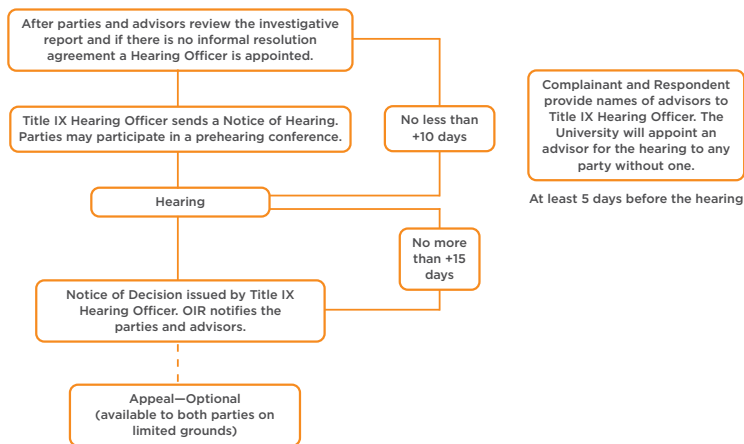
After parties and advisors review the investigative report and if there is no informal resolution agreement a Hearing Officer is appointed.

Title IX Hearing Officer sends a Notice of Hearing. Parties may participate in a prehearing conference.

No less than +10 days

Hearing

No more than +15 days

Notice of Decision issued by Title IX Hearing Officer. OIR notifies the parties and advisors.

Appeal—Optional (available to both parties on limited grounds)

Complainant and Respondent provide names of advisors to Title IX Hearing Officer. The University will appoint an advisor for the hearing to any party without one.

At least 5 days before the hearing